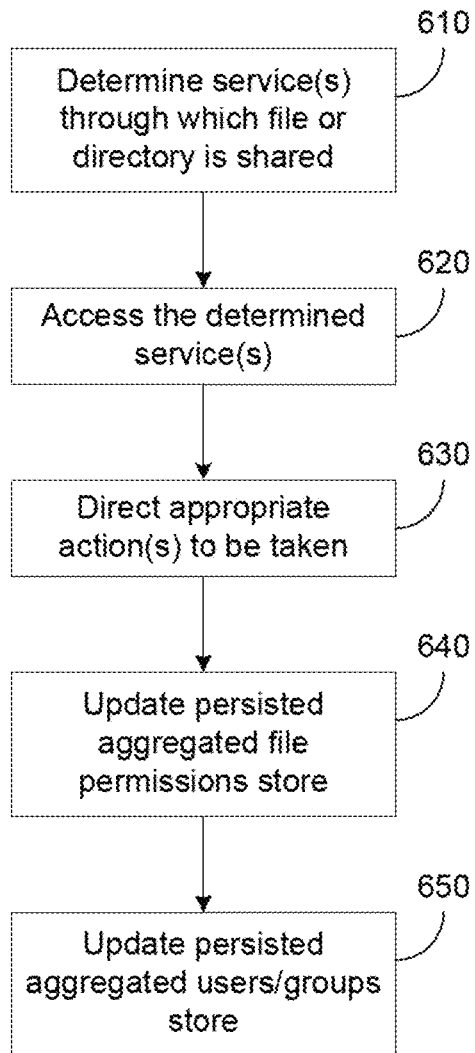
610

Determine service(s) through which file or directory is shared

620

Access the determined service(s)

630

Direct appropriate action(s) to be taken

640

Update persisted aggregated file permissions store

650

Update persisted aggregated users/groups store